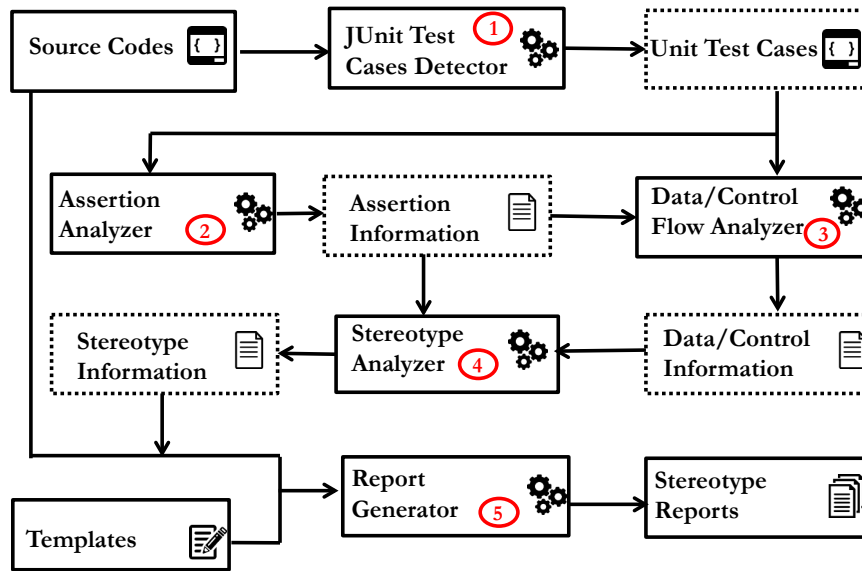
Source Codes { }

JUnit Test Cases Detector 1

Unit Test Cases { }

Assertion Analyzer 2

Assertion Information

Data/Control Flow Analyzer 3

Stereotype Information

Stereotype Analyzer 4

Data/Control Information

Templates

Report Generator 5

Stereotype Reports